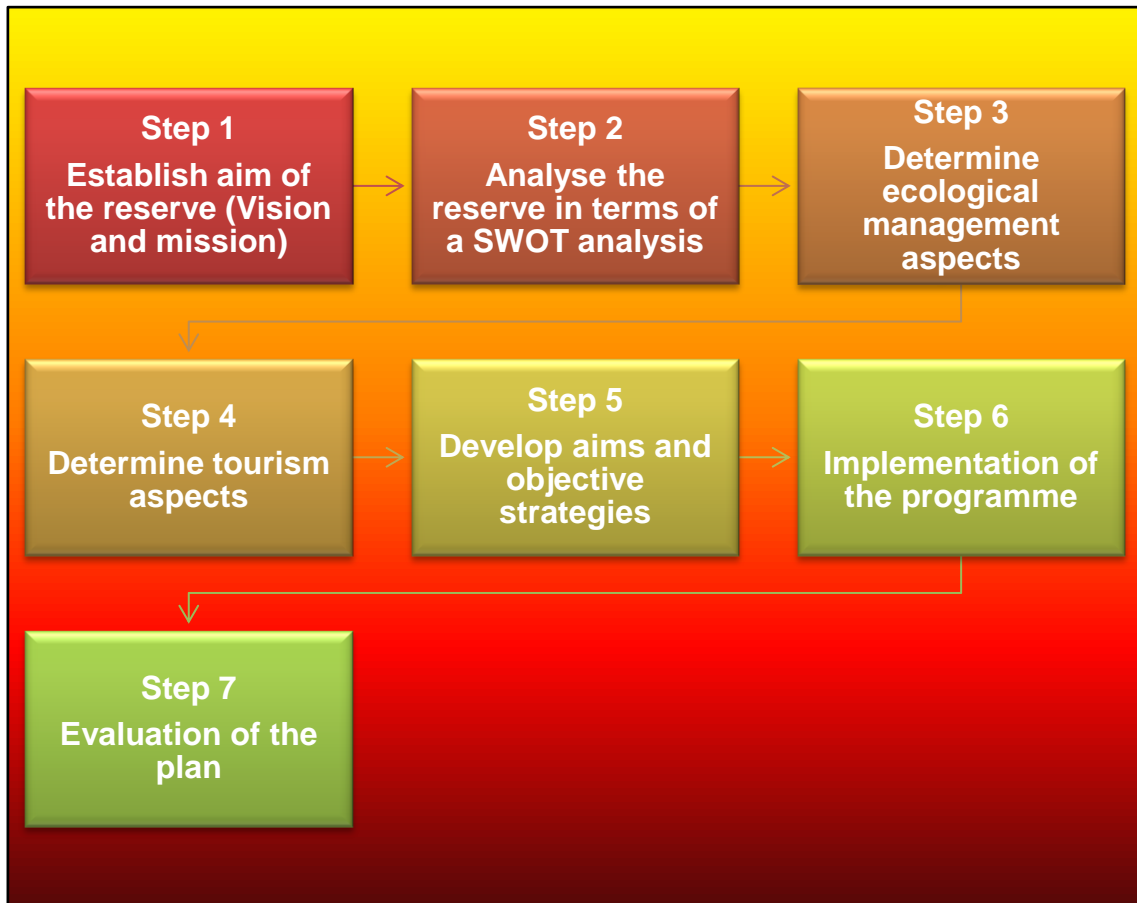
Step 1
Establish aim of the reserve (Vision and mission)

Step 2
Analyse the reserve in terms of a SWOT analysis

Step 3
Determine ecological management aspects

Step 4
Determine tourism aspects

Step 5
Develop aims and objective strategies

Step 6
Implementation of the programme

Step 7
Evaluation of the plan